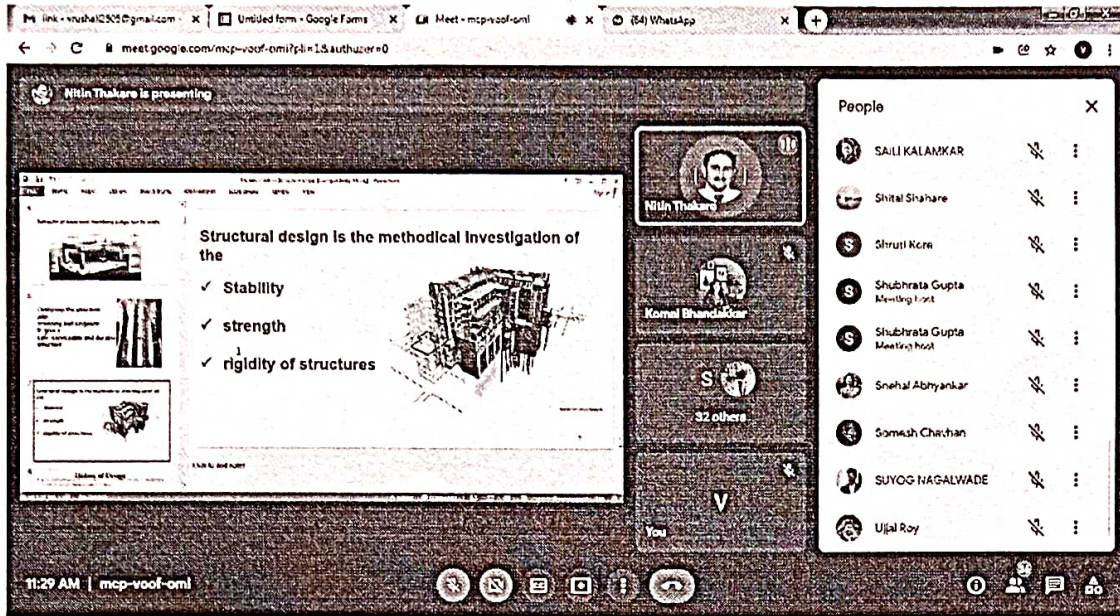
M link - vrushal2505@gmail.com ×
Untitled form - Google Forms ×
Meet - mcp-voof-oml ×
(54) WhatsApp ×

meet.google.com/mcp-voof-oml?pli=1&authuser=0

Nitin Thakare is presenting

Structural design is the methodical investigation of the

✓ Stability

✓ strength

✓ rigidity of structures

History of Design

Nitin Thakare

Komal Bhandakkar

S

32 others

V

You

People

SAILI KALAMKAR

Shital Shahare

Shruti Kore

Shubhrata Gupta
Meeting host

Shubhrata Gupta
Meeting host

Snehal Abhyankar

Somesh Chavhan

SUYOG NAGALWADE

Ujjal Roy

11:29 AM | mcp-voof-oml